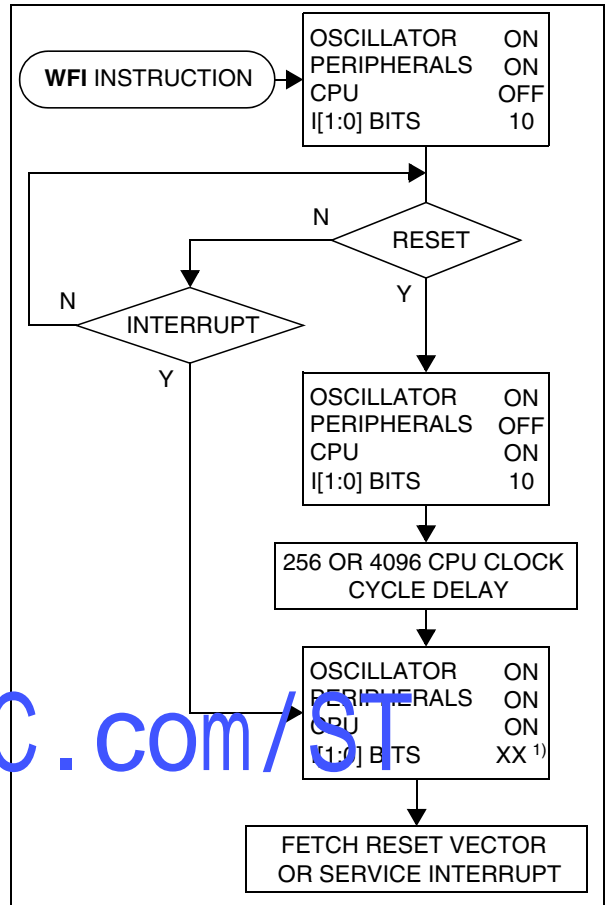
WFI INSTRUCTION

| OSCILLATOR | ON |
|---|---|
| PERIPHERALS | ON |
| CPU | OFF |
| I[1:0] BITS | 10 |

N

RESET

Y

N

INTERRUPT

Y

| OSCILLATOR | ON |
|---|---|
| PERIPHERALS | OFF |
| CPU | ON |
| I[1:0] BITS | 10 |

256 OR 4096 CPU CLOCK CYCLE DELAY

| OSCILLATOR | ON |
|---|---|
| PERIPHERALS | ON |
| CPU | ON |
| I[1:0] BITS | XX $^{1)}$ |

FETCH RESET VECTOR OR SERVICE INTERRUPT

C.com/ST